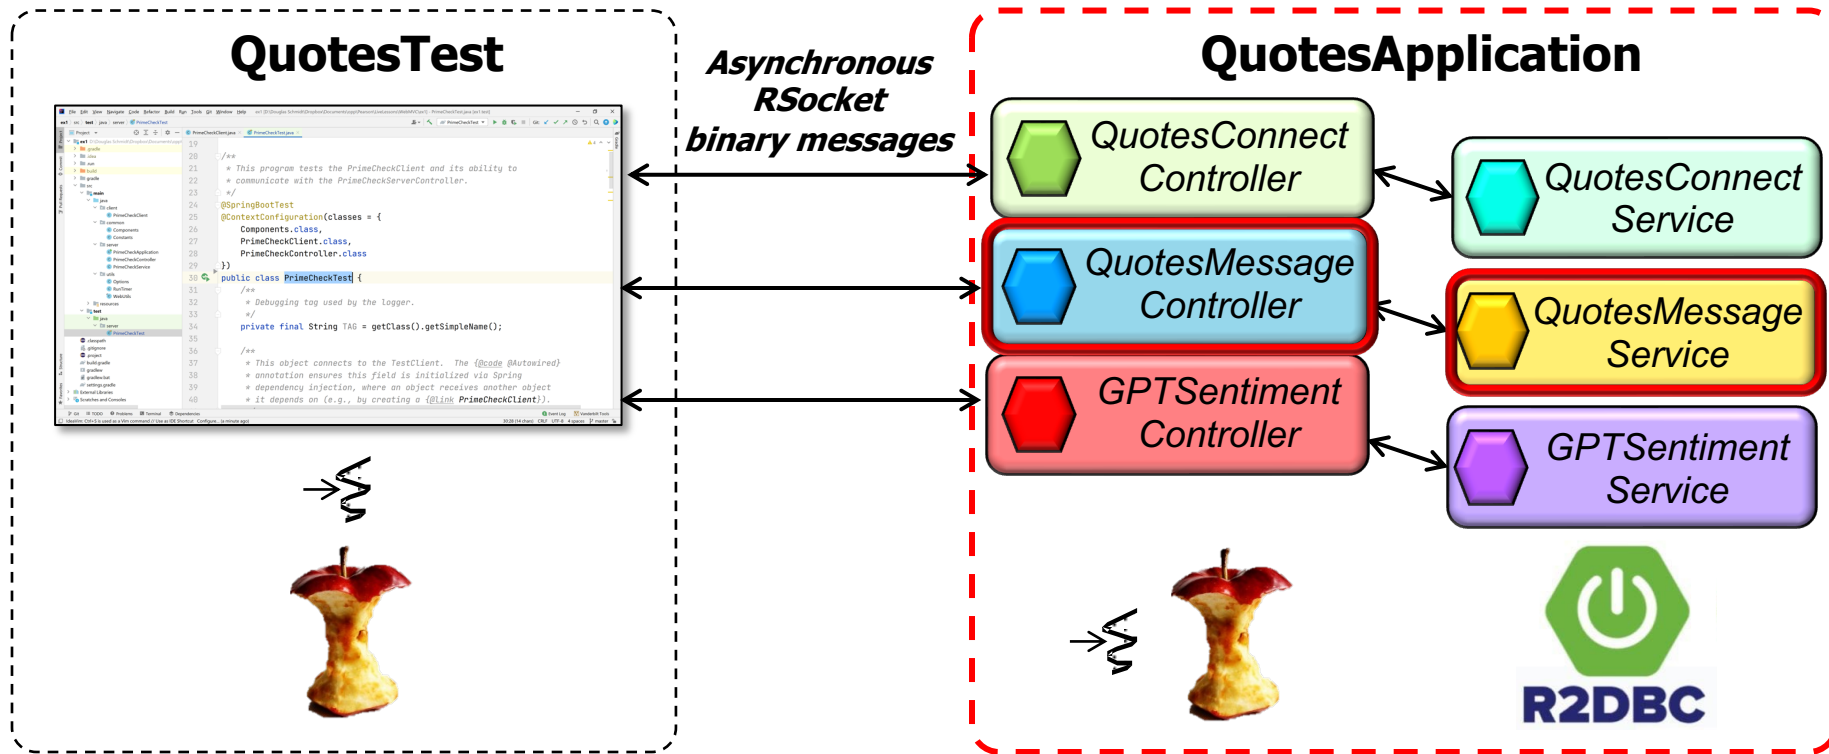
QuotesTest

Asynchronous RSocket binary messages

QuotesApplication

```
19
20 /**
21  * This program tests the PrimeCheckClient and its ability to
22  * communicate with the PrimeCheckServerController.
23  */
24 @SpringBootTest
25 @ContextConfiguration(classes = {
26     Components.class,
27     PrimeCheckClient.class,
28     PrimeCheckController.class
29 })
30 public class PrimeCheckTest {
31     /**
32      * Debugging tag used by the logger.
33      */
34     private final String TAG = getClass().getSimpleName();
35
36     /**
37      * This object connects to the TestClient.  The {@code @Autowired}
38      * annotation ensures this field is initialized via Spring
39      * dependency injection, where an object receives another object
40      * it depends on (e.g., by creating a {@link PrimeCheckClient}).
```

QuotesConnect Controller

QuotesConnect Service

QuotesMessage Controller

QuotesMessage Service

GPTSentiment Controller

GPTSentiment Service

R2DBC